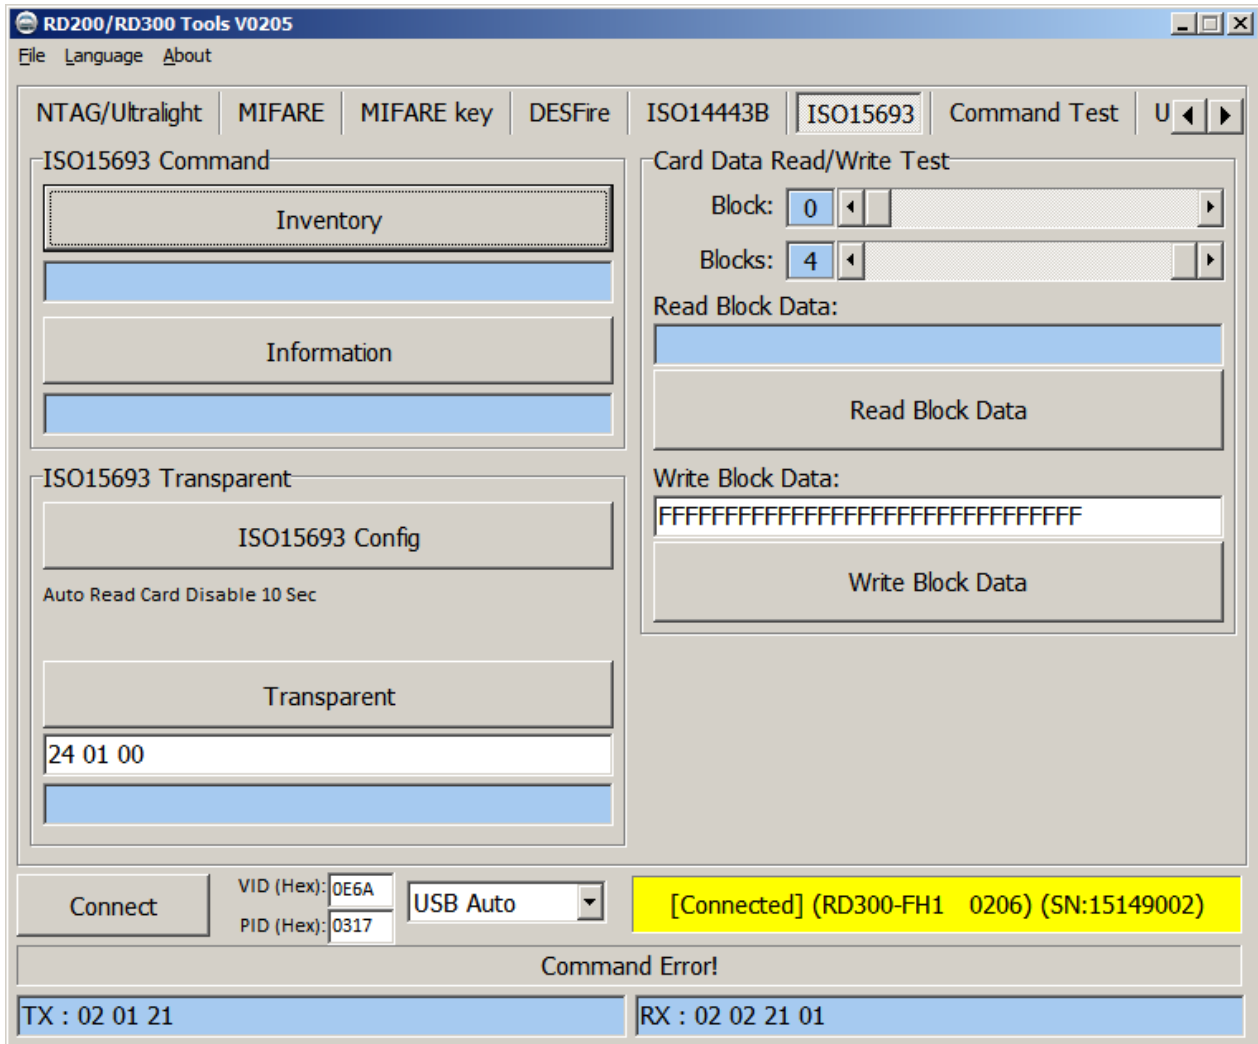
RD200/RD300 Tools V0205

File Language About

NTAG/Ultralight | MIFARE | MIFARE key | DESFire | ISO14443B | ISO15693 | Command Test | U

ISO15693 Command

Inventory

Information

ISO15693 Transparent

ISO15693 Config

Auto Read Card Disable 10 Sec

Transparent

24 01 00

Card Data Read/Write Test

Block: 0

Blocks: 4

Read Block Data:

Read Block Data

Write Block Data:

FFFFFFFFFFFFFFFFFFFFFFFFFFFFFFFF

Write Block Data

Connect

VID (Hex): 0E6A

PID (Hex): 0317

USB Auto

[Connected] (RD300-FH1 0206) (SN:15149002)

Command Error!

TX : 02 01 21

RX : 02 02 21 01